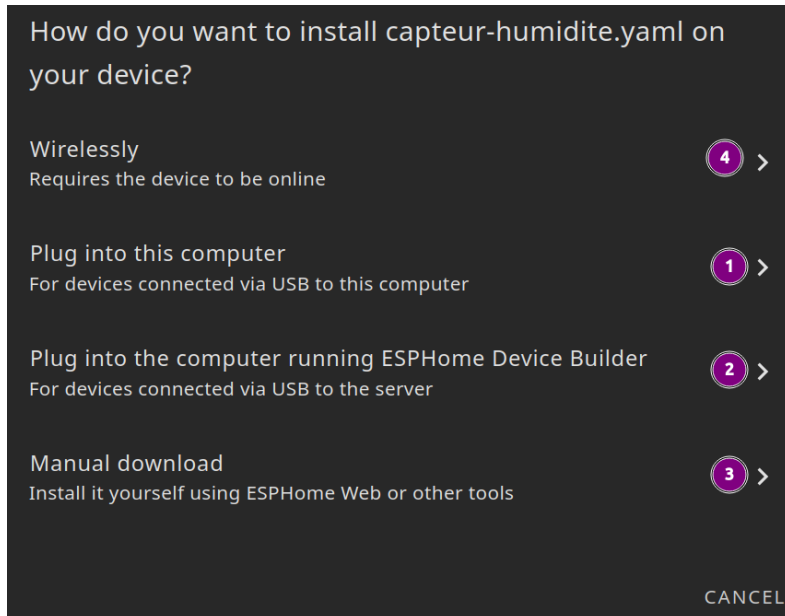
How do you want to install capteur-humidite.yaml on your device?

Wirelessly
Requires the device to be online

4 >

Plug into this computer
For devices connected via USB to this computer

1 >

Plug into the computer running ESPHome Device Builder
For devices connected via USB to the server

2 >

Manual download
Install it yourself using ESPHome Web or other tools

3 >

CANCEL